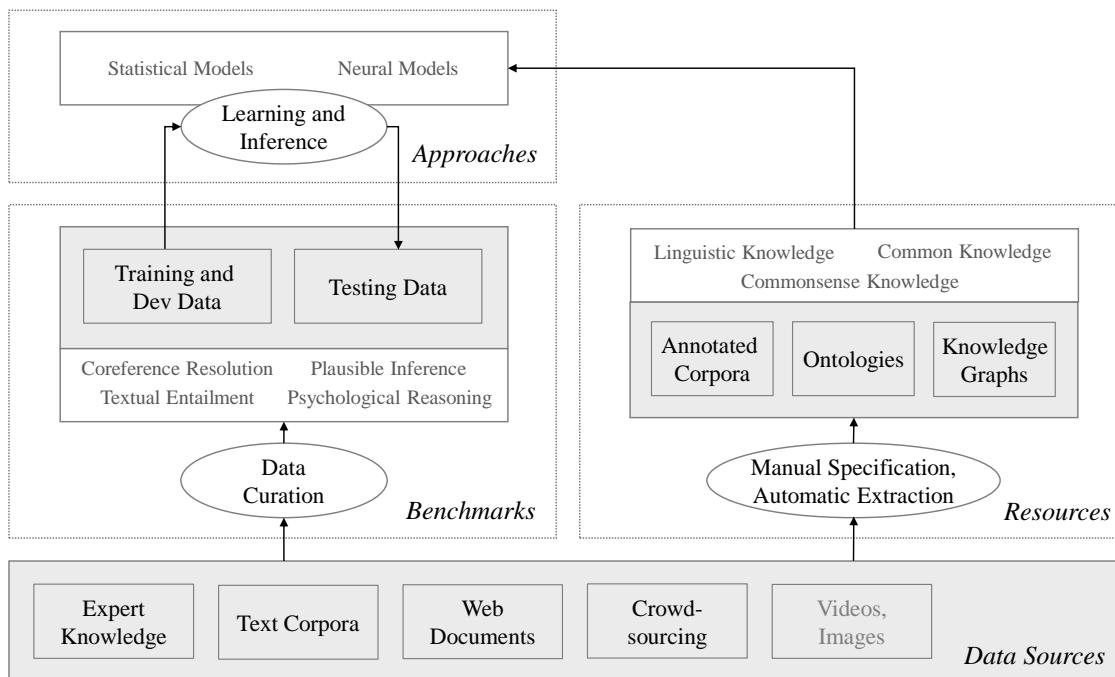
Statistical Models Neural Models

Learning and Inference

Approaches

Training and Dev Data

Testing Data

Coreference Resolution Plausible Inference
Textual Entailment Psychological Reasoning

Data Curation

Benchmarks

Linguistic Knowledge Common Knowledge
Commonsense Knowledge

Annotated Corpora

Ontologies

Knowledge Graphs

Manual Specification, Automatic Extraction

Resources

Expert Knowledge

Text Corpora

Web Documents

Crowd-sourcing

Videos, Images

Data Sources